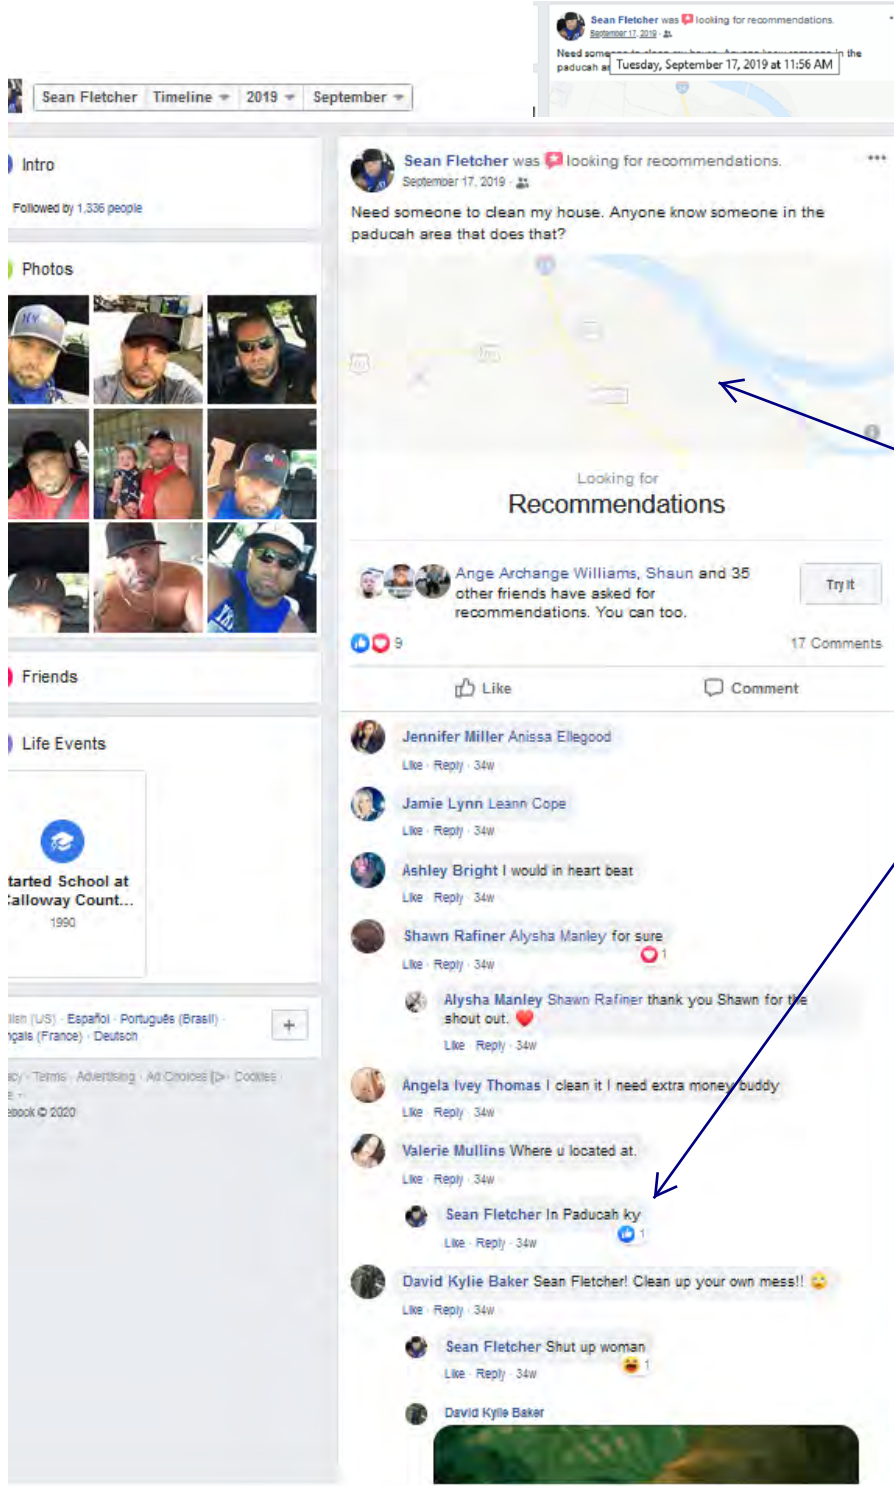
Sean Fletcher was looking for recommendations.
September 17, 2019 ·
Need someone to clean my house. Anyone know someone in the paducah a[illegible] Tuesday, September 17, 2019 at 11:56 AM

Sean Fletcher | Timeline | 2019 | September

Intro
Followed by 1,336 people

Photos

Friends

Life Events

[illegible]tarted School at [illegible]alloway Count...
1990

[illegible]lish (US) · Español · Português (Brasil) · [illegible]çais (France) · Deutsch
+

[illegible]cy · Terms · Advertising · Ad Choices · Cookies · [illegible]
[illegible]ebook © 2020

Sean Fletcher was looking for recommendations.
September 17, 2019 ·
...
Need someone to clean my house. Anyone know someone in the paducah area that does that?

Looking for
Recommendations

Ange Archange Williams, Shaun and 35 other friends have asked for recommendations. You can too.
Try It

9
17 Comments

Like
Comment

Jennifer Miller Anissa Ellegood
Like · Reply · 34w

Jamie Lynn Leann Cope
Like · Reply · 34w

Ashley Bright I would in heart beat
Like · Reply · 34w

Shawn Rafiner Alysha Manley for sure
Like · Reply · 34w
1

Alysha Manley Shawn Rafiner thank you Shawn for the shout out. ❤️
Like · Reply · 34w

Angela Ivey Thomas I clean it I need extra money buddy
Like · Reply · 34w

Valerie Mullins Where u located at.
Like · Reply · 34w

Sean Fletcher In Paducah ky
Like · Reply · 34w
1

David Kylie Baker Sean Fletcher! Clean up your own mess!! 😩
Like · Reply · 34w

Sean Fletcher Shut up woman
Like · Reply · 34w
1

David Kylie Baker